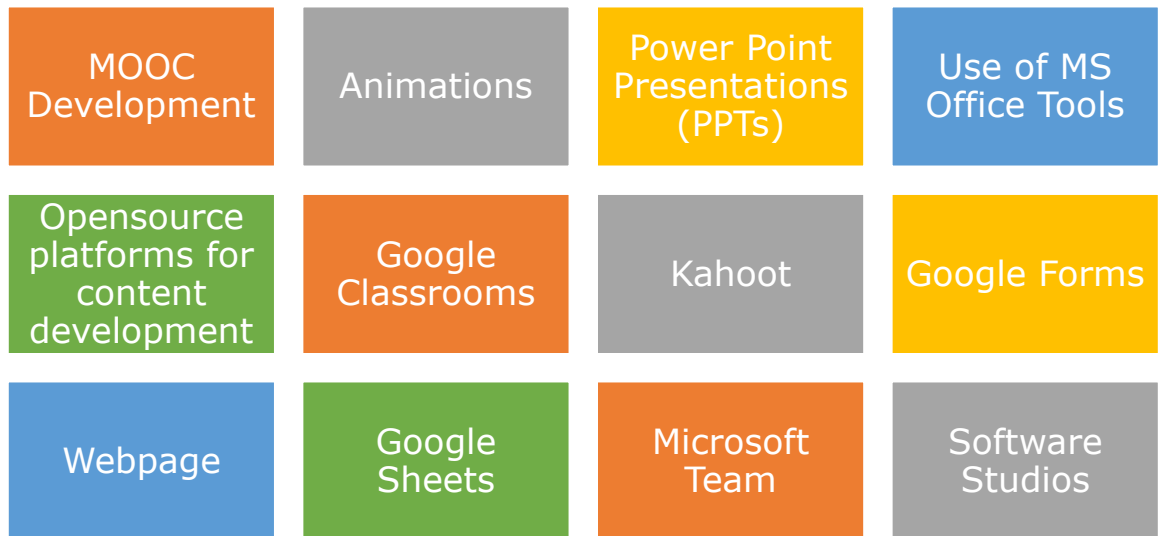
MOOC Development

Animations

Power Point Presentations (PPTs)

Use of MS Office Tools

Opensource platforms for content development

Google Classrooms

Kahoot

Google Forms

Webpage

Google Sheets

Microsoft Team

Software Studios